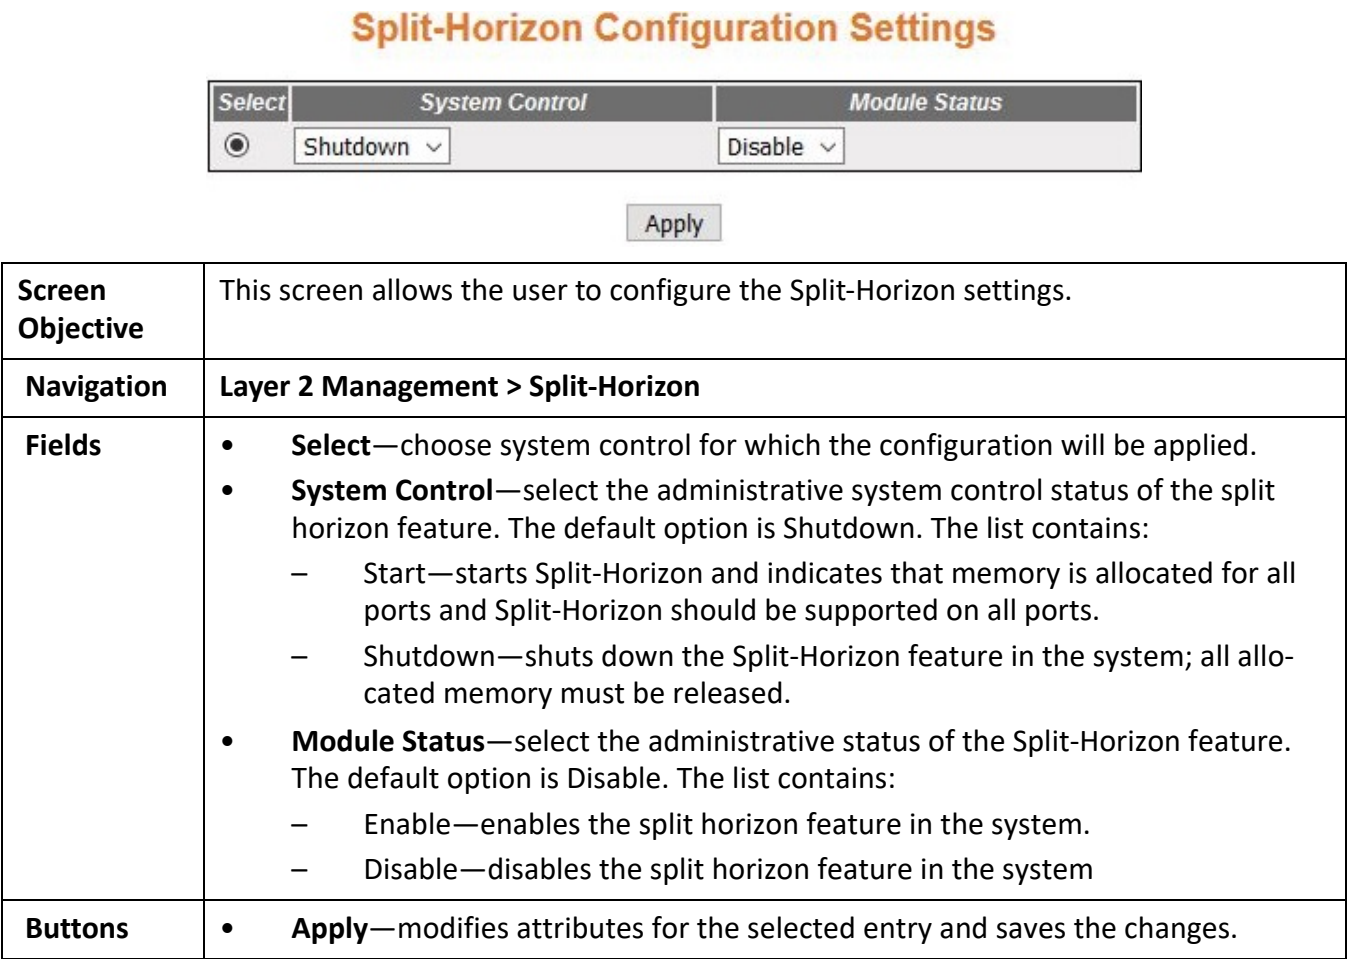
Split-Horizon Configuration Settings

| Select | System Control | Module Status |
|---|---|---|
| ◉ | Shutdown | Disable |

Apply

| Screen Objective | This screen allows the user to configure the Split-Horizon settings. |
|---|---|
| Navigation | **Layer 2 Management > Split-Horizon** |
| Fields | • **Select**—choose system control for which the configuration will be applied. • **System Control**—select the administrative system control status of the split horizon feature. The default option is Shutdown. The list contains: – Start—starts Split-Horizon and indicates that memory is allocated for all ports and Split-Horizon should be supported on all ports. – Shutdown—shuts down the Split-Horizon feature in the system; all allocated memory must be released. • **Module Status**—select the administrative status of the Split-Horizon feature. The default option is Disable. The list contains: – Enable—enables the split horizon feature in the system. – Disable—disables the split horizon feature in the system |
| Buttons | • **Apply**—modifies attributes for the selected entry and saves the changes. |